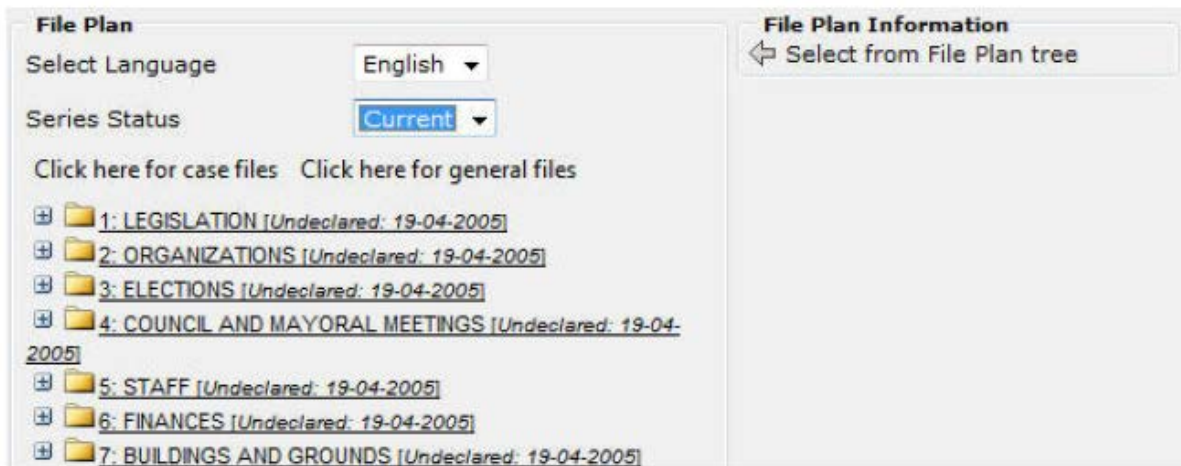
File Plan

Select Language English

Series Status Current

Click here for case files Click here for general files

1: LEGISLATION [*Undeclared: 19-04-2005*]

2: ORGANIZATIONS [*Undeclared: 19-04-2005*]

3: ELECTIONS [*Undeclared: 19-04-2005*]

4: COUNCIL AND MAYORAL MEETINGS [*Undeclared: 19-04-2005*]

5: STAFF [*Undeclared: 19-04-2005*]

6: FINANCES [*Undeclared: 19-04-2005*]

7: BUILDINGS AND GROUNDS [*Undeclared: 19-04-2005*]

File Plan Information

Select from File Plan tree